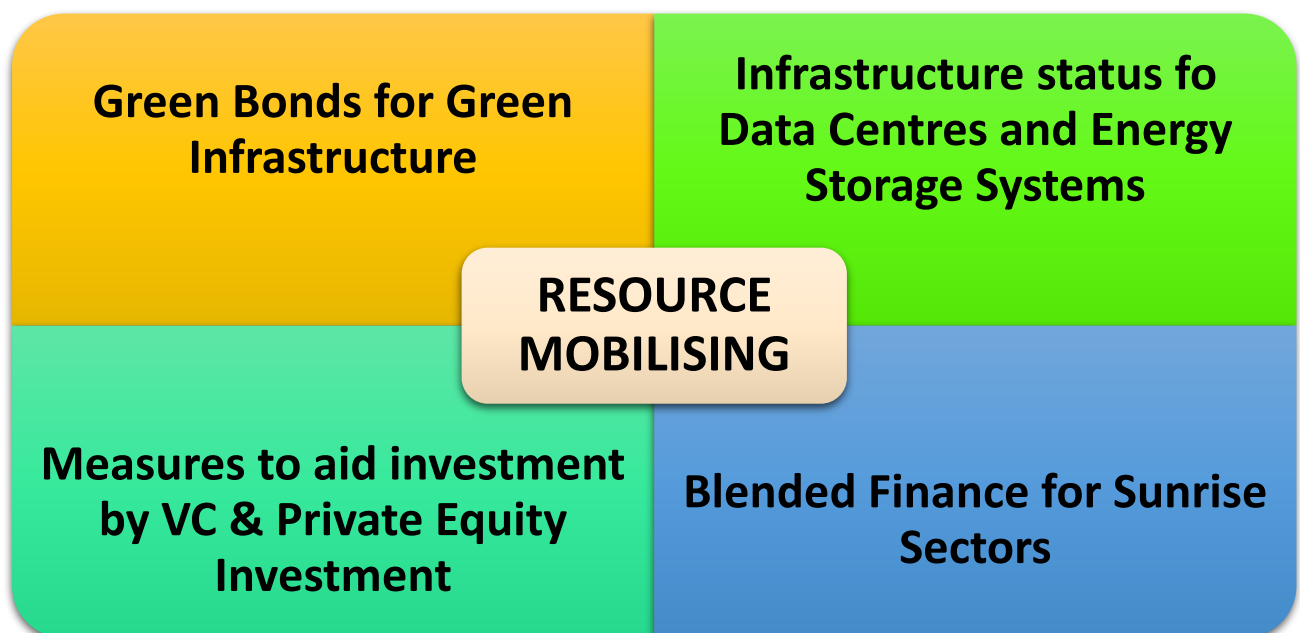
Green Bonds for Green Infrastructure

Infrastructure status fo Data Centres and Energy Storage Systems

RESOURCE MOBILISING

Measures to aid investment by VC & Private Equity Investment

Blended Finance for Sunrise Sectors